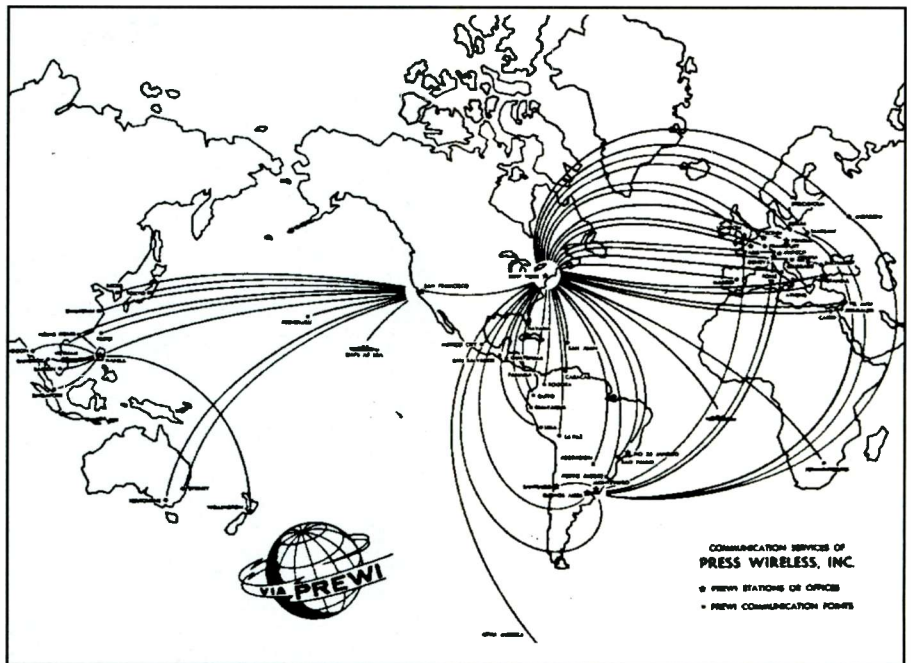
VIA PREWI

COMMUNICATION SERVICES OF
PRESS WIRELESS, INC.

PREWI STATIONS OR OFFICES
PREWI COMMUNICATION POINTS

SAN FRANCISCO
NEW YORK
HONOLULU
MANILA
MEXICO CITY
BOGOTA
QUITO
LA PAZ
RIO DE JANEIRO
BUENOS AIRES
SANTIAGO
CAIRO
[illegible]